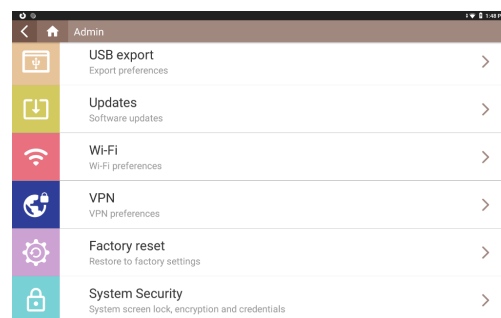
1:48

Admin

USB export
Export preferences

Updates
Software updates

Wi-Fi
Wi-Fi preferences

VPN
VPN preferences

Factory reset
Restore to factory settings

System Security
System screen lock, encryption and credentials